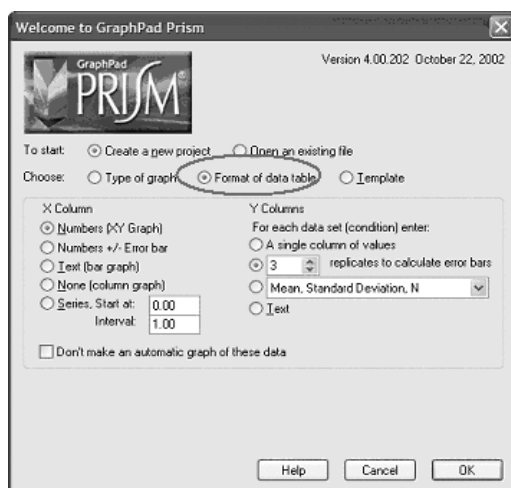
Welcome to GraphPad Prism

GraphPad PRISM

Version 4.00.202 October 22, 2002

To start: Create a new project Open an existing file

Choose: Type of graph Format of data table Template

X Column
Numbers (XY Graph)
Numbers +/- Error bar
Text (bar graph)
None (column graph)
Series, Start at: 0.00
Interval: 1.00

Y Columns
For each data set (condition) enter:
A single column of values
3 replicates to calculate error bars
Mean, Standard Deviation, N
Text

Don't make an automatic graph of these data

Help Cancel OK